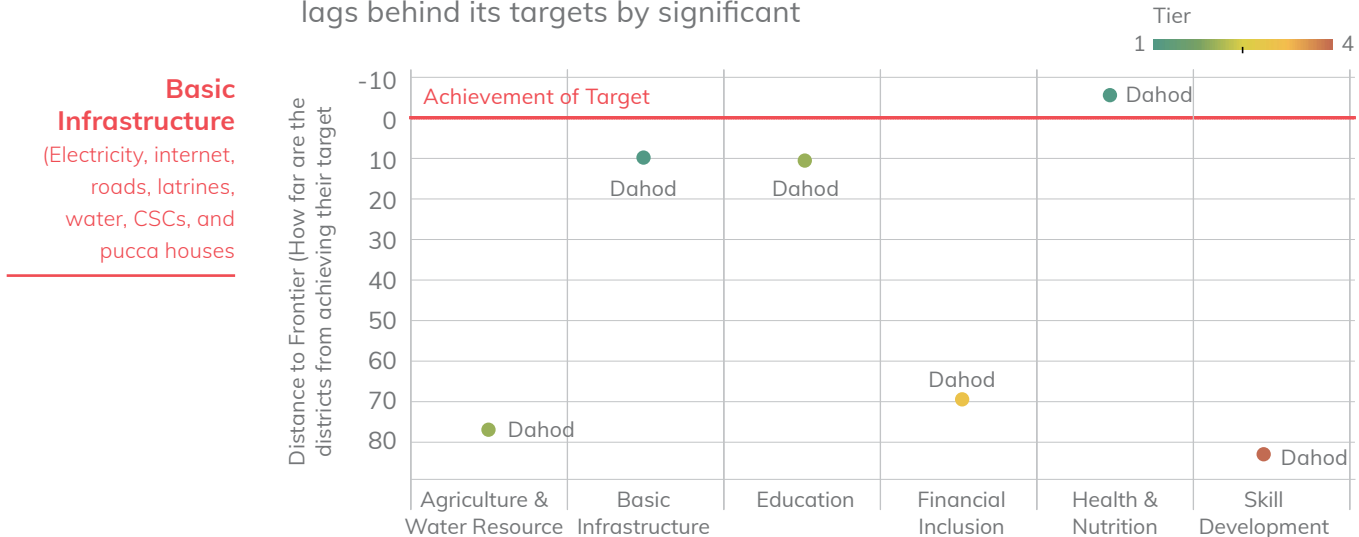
lags behind its targets by significant

Tier
1 4

Basic Infrastructure
(Electricity, internet, roads, latrines, water, CSCs, and pucca houses

Distance to Frontier (How far are the districts from achieving their target

-10
0
10
20
30
40
50
60
70
80

Achievement of Target

Dahod
Dahod
Dahod
Dahod
Dahod
Dahod

Agriculture & Water Resource
Basic Infrastructure
Education
Financial Inclusion
Health & Nutrition
Skill Development